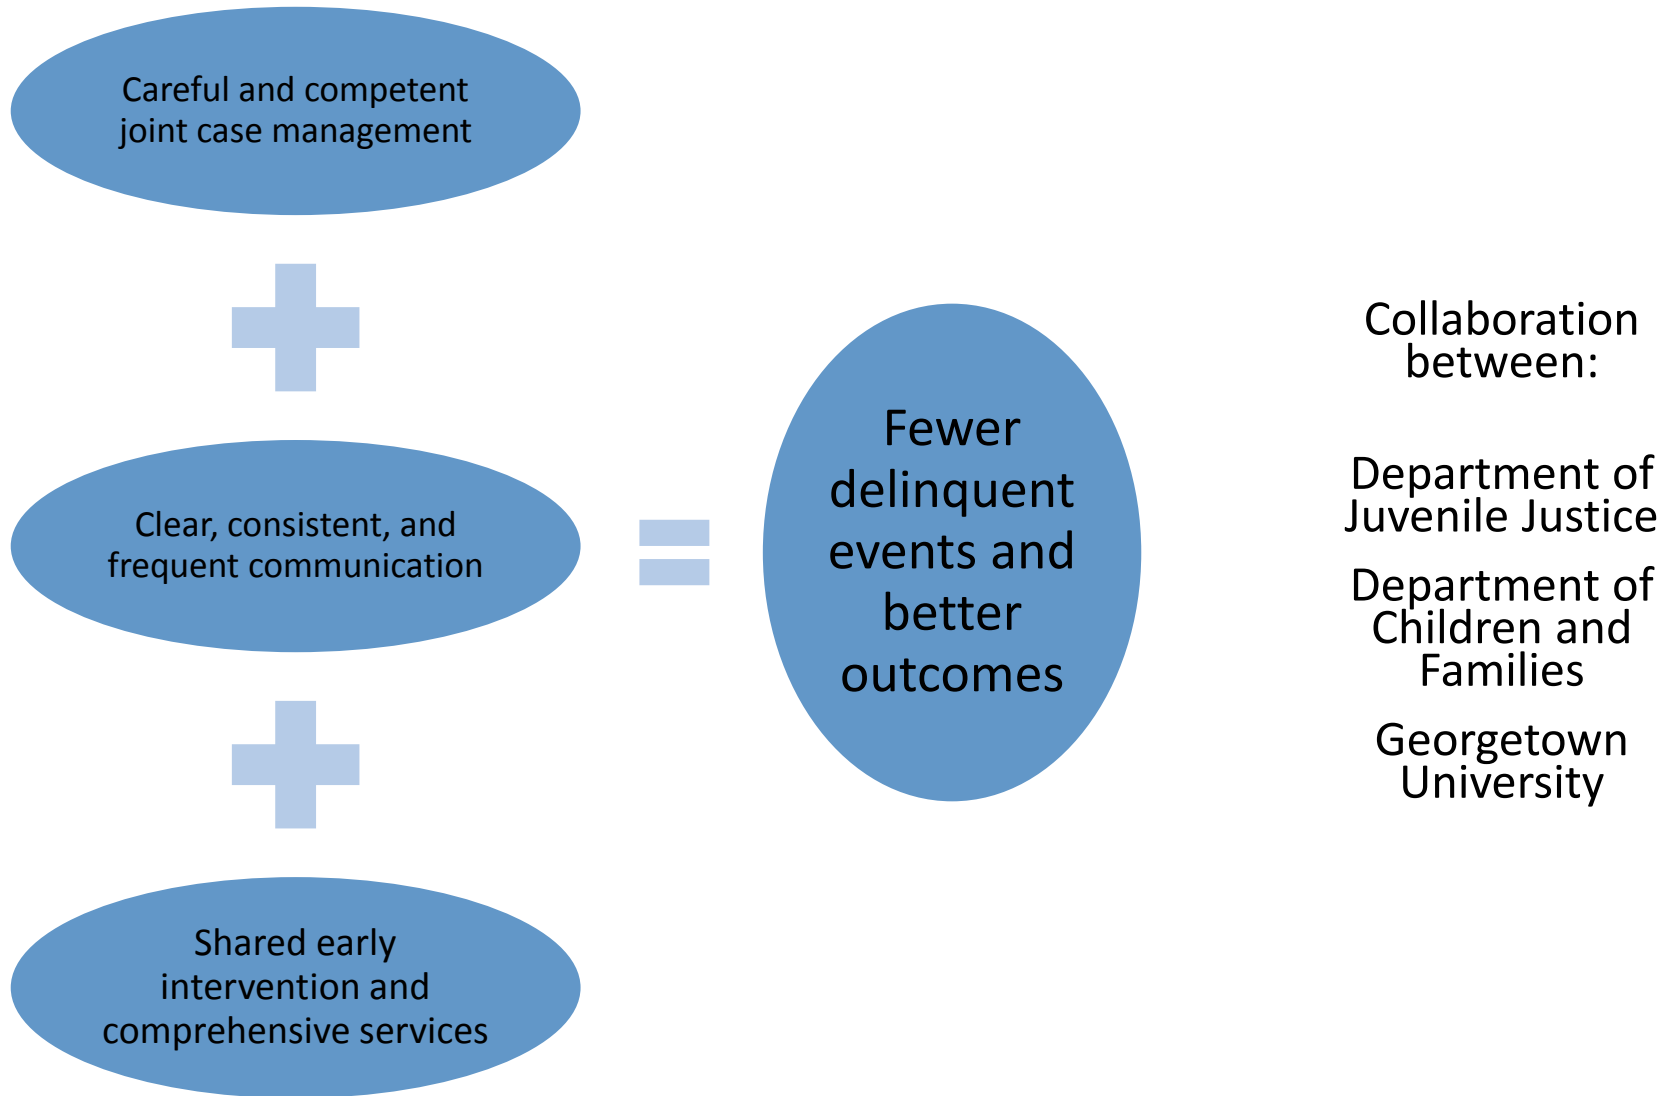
Careful and competent joint case management

Clear, consistent, and frequent communication

Shared early intervention and comprehensive services

Fewer delinquent events and better outcomes

Collaboration between:

Department of Juvenile Justice

Department of Children and Families

Georgetown University